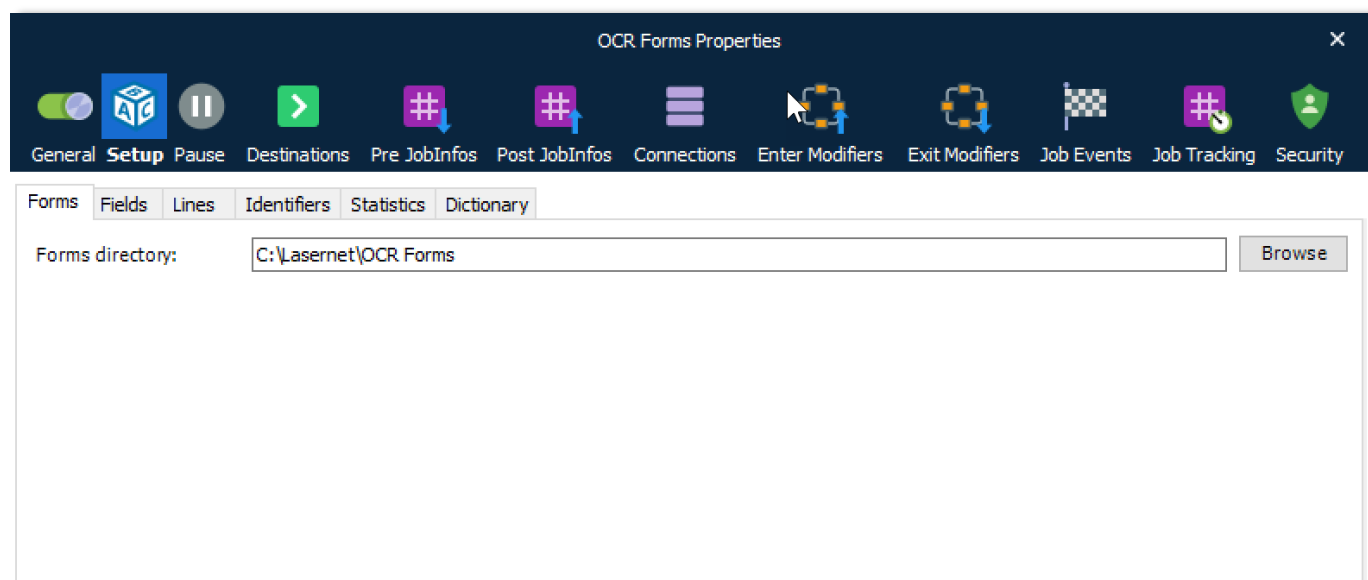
OCR Forms Properties

×

General Setup Pause Destinations Pre JobInfos Post JobInfos Connections Enter Modifiers Exit Modifiers Job Events Job Tracking Security

Forms Fields Lines Identifiers Statistics Dictionary

Forms directory: C:\Lasernet\OCR Forms Browse